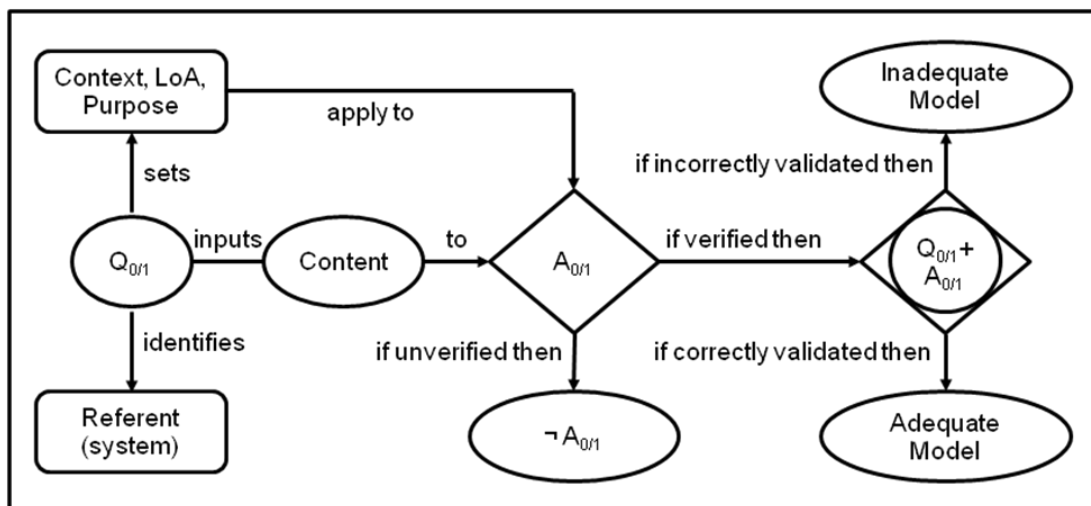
Context, LoA, Purpose

apply to

Inadequate Model

if incorrectly validated then

sets

$Q_{0/1}$

inputs

Content

to

$A_{0/1}$

if verified then

$Q_{0/1}$ + $A_{0/1}$

identifies

if unverified then

if correctly validated then

Referent (system)

$\neg A_{0/1}$

Adequate Model